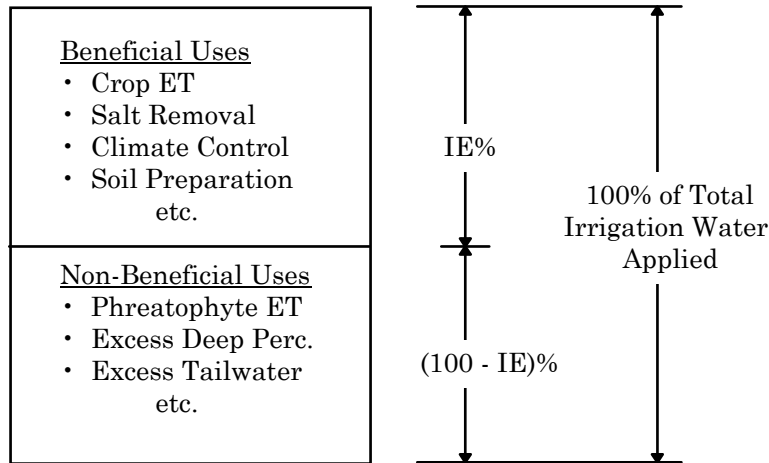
Beneficial Uses
・ Crop ET
・ Salt Removal
・ Climate Control
・ Soil Preparation
etc.

Non-Beneficial Uses
・ Phreatophyte ET
・ Excess Deep Perc.
・ Excess Tailwater
etc.

IE%

(100 - IE)%

100% of Total Irrigation Water Applied